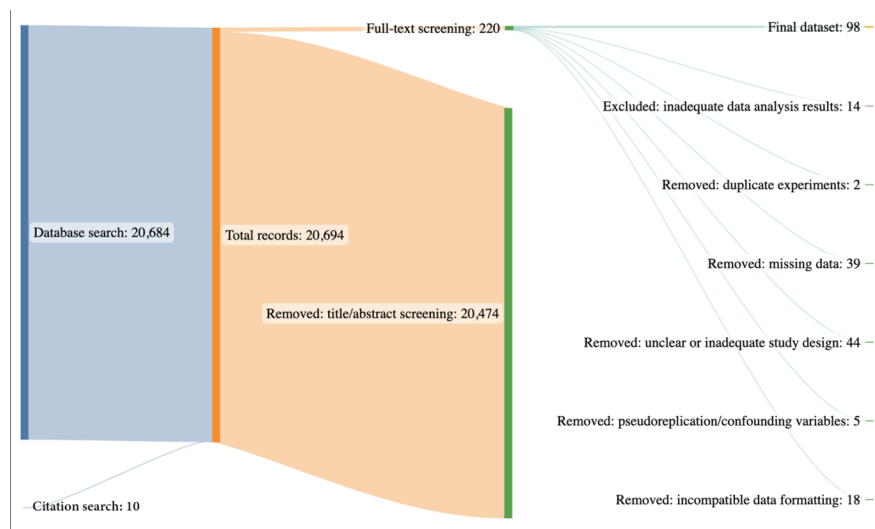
Full-text screening: 220

Final dataset: 98

Excluded: inadequate data analysis results: 14

Removed: duplicate experiments: 2

Database search: 20,684

Total records: 20,694

Removed: missing data: 39

Removed: title/abstract screening: 20,474

Removed: unclear or inadequate study design: 44

Removed: pseudoreplication/confounding variables: 5

Citation search: 10

Removed: incompatible data formatting: 18